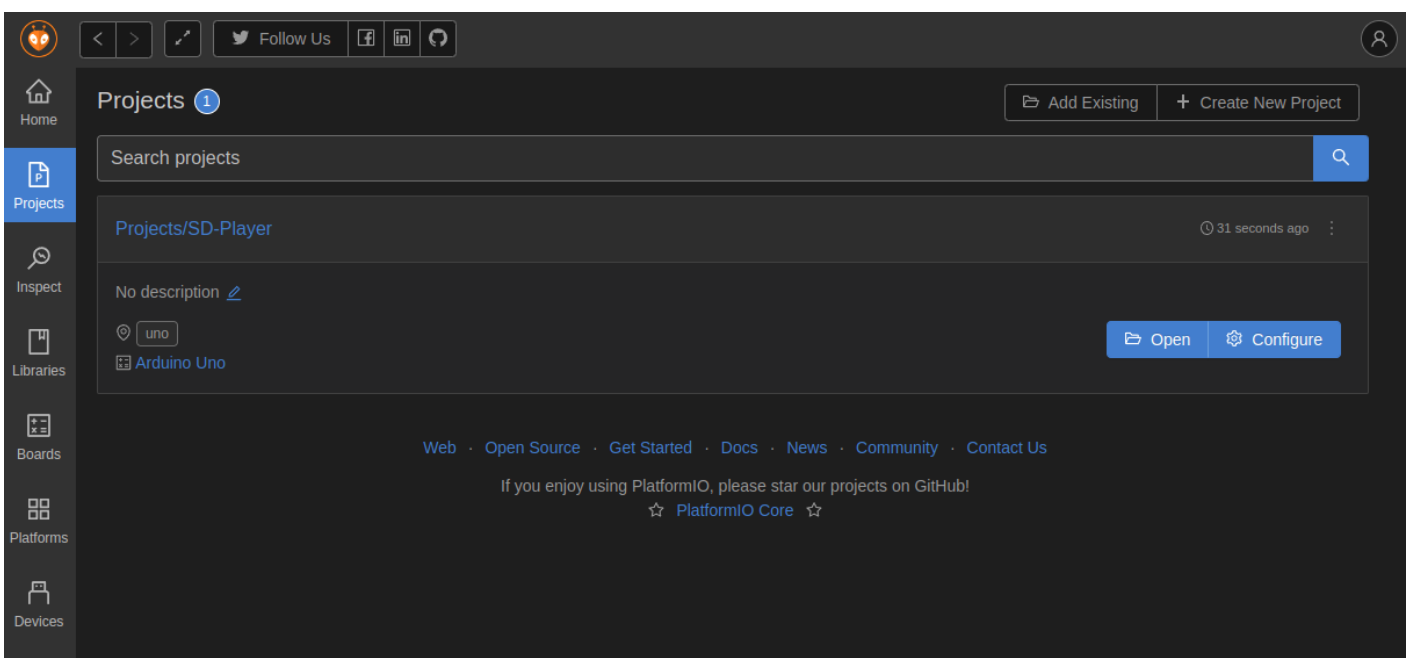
Follow Us

Home
Projects
Inspect
Libraries
Boards
Platforms
Devices

Projects 1

Add Existing
+ Create New Project

Search projects

Projects/SD-Player
31 seconds ago

No description

uno
Arduino Uno

Open
Configure

Web · Open Source · Get Started · Docs · News · Community · Contact Us

If you enjoy using PlatformIO, please star our projects on GitHub!
☆ PlatformIO Core ☆